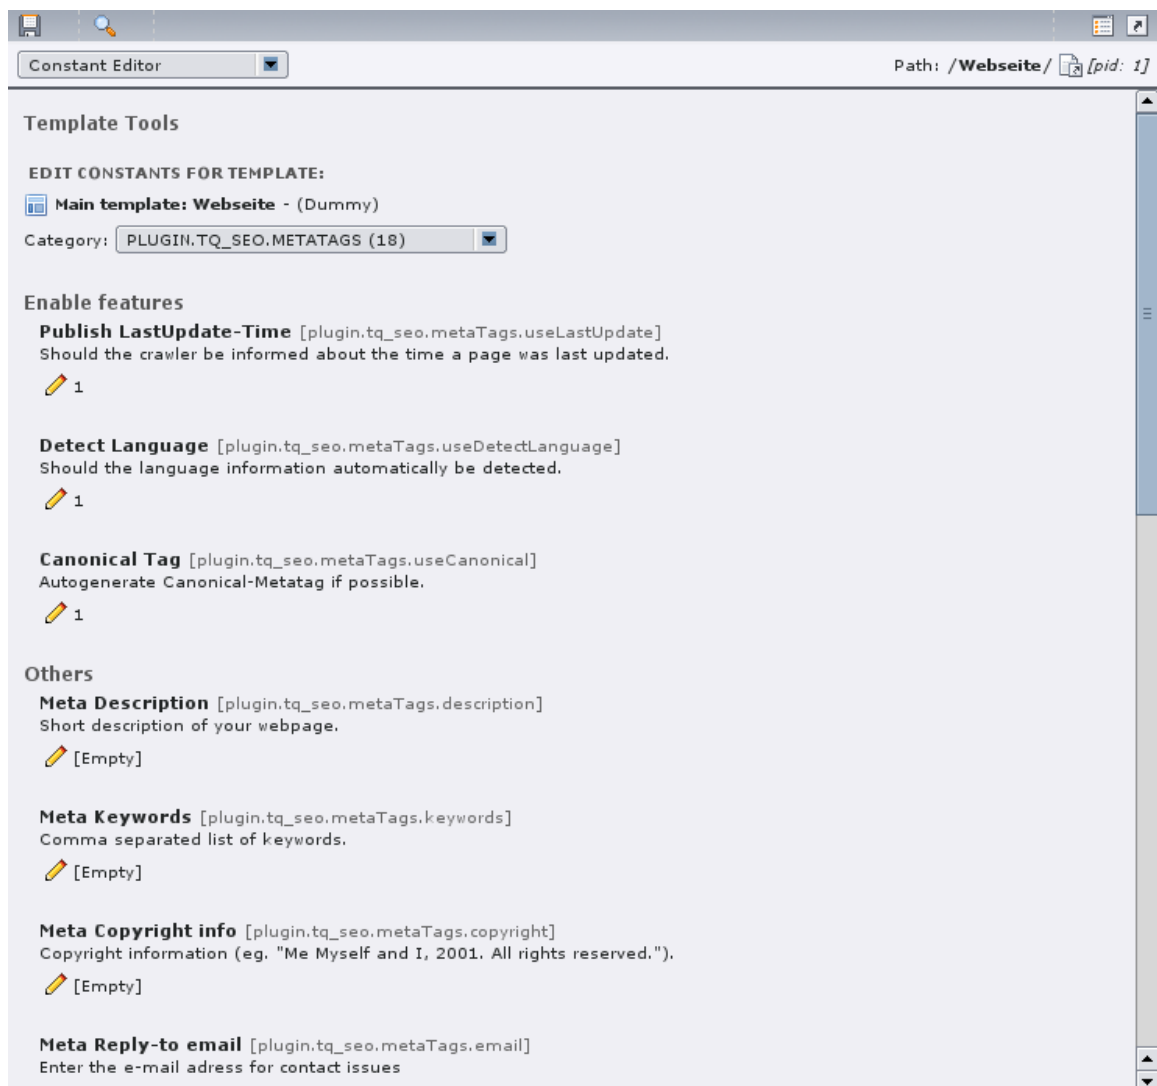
Constant Editor

Path: /Webseite/ [pid: 1]

Template Tools

EDIT CONSTANTS FOR TEMPLATE:

Main template: Webseite - (Dummy)

Category: PLUGIN.TQ_SEO.METATAGS (18)

Enable features

Publish LastUpdate-Time [plugin.tq_seo.metaTags.useLastUpdate]
Should the crawler be informed about the time a page was last updated.

1

Detect Language [plugin.tq_seo.metaTags.useDetectLanguage]
Should the language information automatically be detected.

1

Canonical Tag [plugin.tq_seo.metaTags.useCanonical]
Autogenerate Canonical-Metatag if possible.

1

Others

Meta Description [plugin.tq_seo.metaTags.description]
Short description of your webpage.

[Empty]

Meta Keywords [plugin.tq_seo.metaTags.keywords]
Comma separated list of keywords.

[Empty]

Meta Copyright info [plugin.tq_seo.metaTags.copyright]
Copyright information (eg. "Me Myself and I, 2001. All rights reserved.").

[Empty]

Meta Reply-to email [plugin.tq_seo.metaTags.email]
Enter the e-mail adress for contact issues